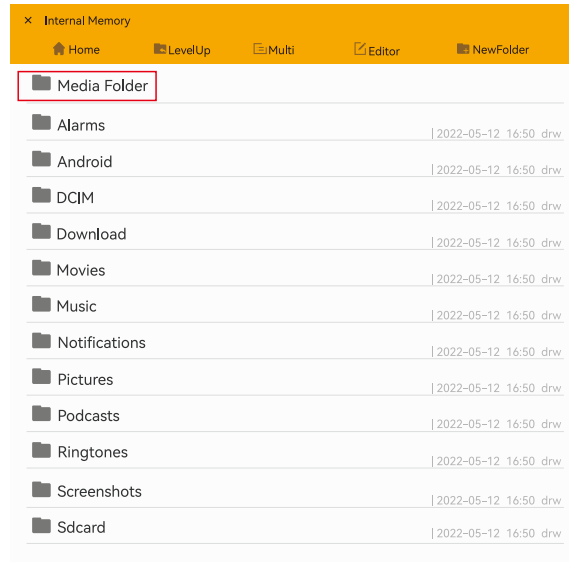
× Internal Memory

Home LevelUp Multi Editor NewFolder

Media Folder

Alarms | 2022-05-12 16:50 drw

Android | 2022-05-12 16:50 drw

DCIM | 2022-05-12 16:50 drw

Download | 2022-05-12 16:50 drw

Movies | 2022-05-12 16:50 drw

Music | 2022-05-12 16:50 drw

Notifications | 2022-05-12 16:50 drw

Pictures | 2022-05-12 16:50 drw

Podcasts | 2022-05-12 16:50 drw

Ringtones | 2022-05-12 16:50 drw

Screenshots | 2022-05-12 16:50 drw

Sdcard | 2022-05-12 16:50 drw